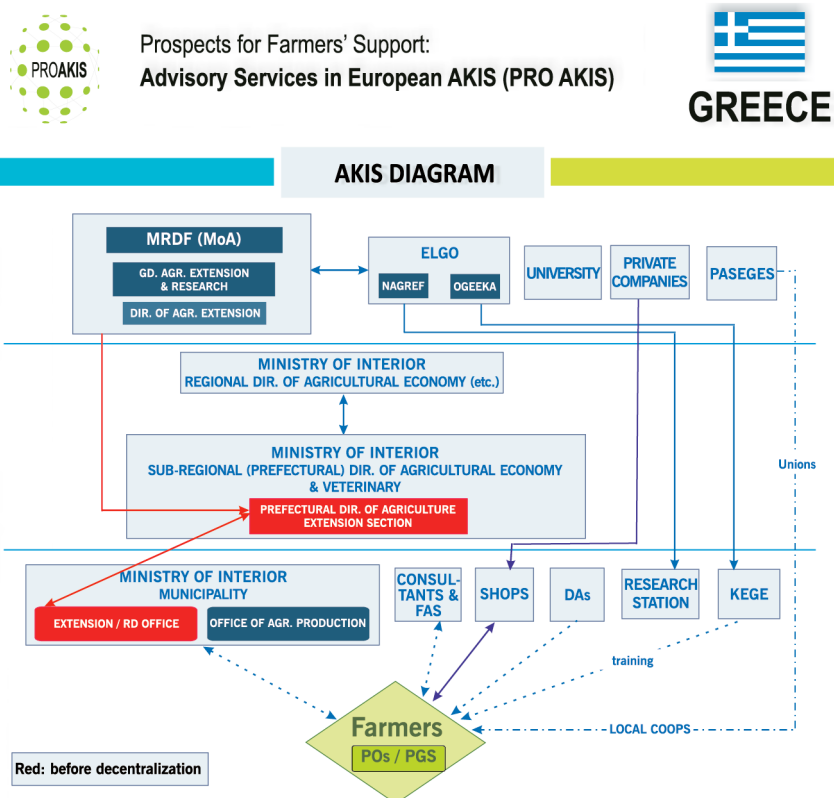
PROAKIS

Prospects for Farmers' Support:
Advisory Services in European AKIS (PRO AKIS)

GREECE

AKIS DIAGRAM

MRDF (MoA)
GD. AGR. EXTENSION & RESEARCH
DIR. OF AGR. EXTENSION

ELGO
NAGREF
OGEEKA

UNIVERSITY

PRIVATE COMPANIES

PASEGES

MINISTRY OF INTERIOR
REGIONAL DIR. OF AGRICULTURAL ECONOMY (etc.)

MINISTRY OF INTERIOR
SUB-REGIONAL (PREFECTURAL) DIR. OF AGRICULTURAL ECONOMY & VETERINARY

PREFECTURAL DIR. OF AGRICULTURE EXTENSION SECTION

Unions

MINISTRY OF INTERIOR
MUNICIPALITY
EXTENSION / RD OFFICE
OFFICE OF AGR. PRODUCTION

CONSULTANTS & FAS

SHOPS

DAs

RESEARCH STATION

KEGE

training

Farmers
POs / PGS

LOCAL COOPS

Red: before decentralization